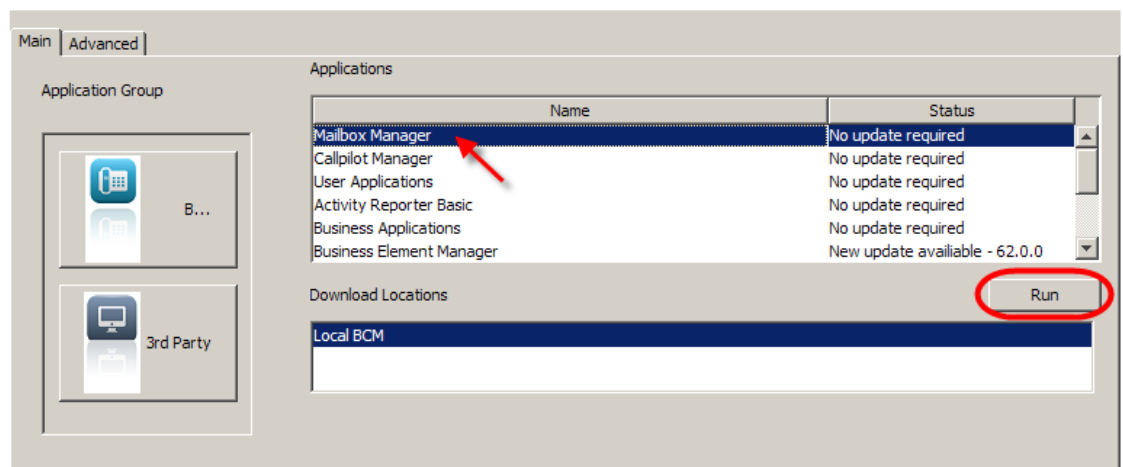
Main Advanced

Application Group

B...

3rd Party

Applications

| Name | Status |
|---|---|
| Mailbox Manager | No update required |
| Callpilot Manager | No update required |
| User Applications | No update required |
| Activity Reporter Basic | No update required |
| Business Applications | No update required |
| Business Element Manager | New update availiable - 62.0.0 |

Download Locations

Run

Local BCM